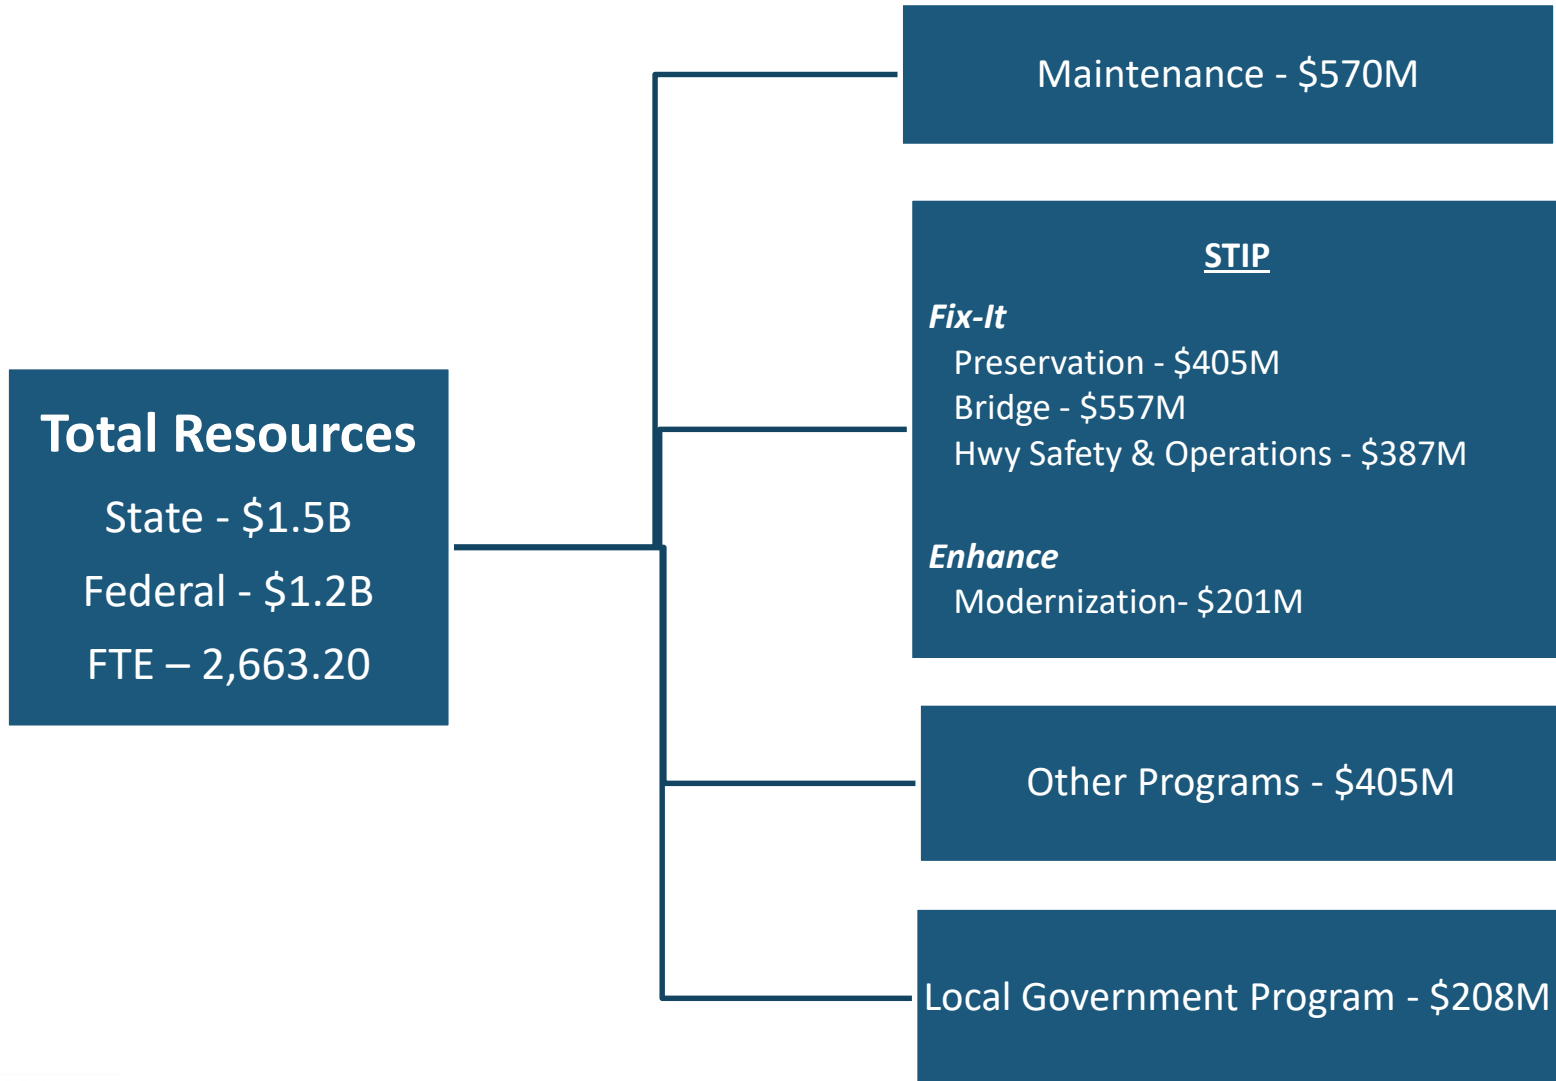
Total Resources

State - \$1.5B

Federal - \$1.2B

FTE – 2,663.20

Maintenance - \$570M

STIP

Fix-It

Preservation - \$405M

Bridge - \$557M

Hwy Safety & Operations - \$387M

Enhance

Modernization- \$201M

Other Programs - \$405M

Local Government Program - \$208M